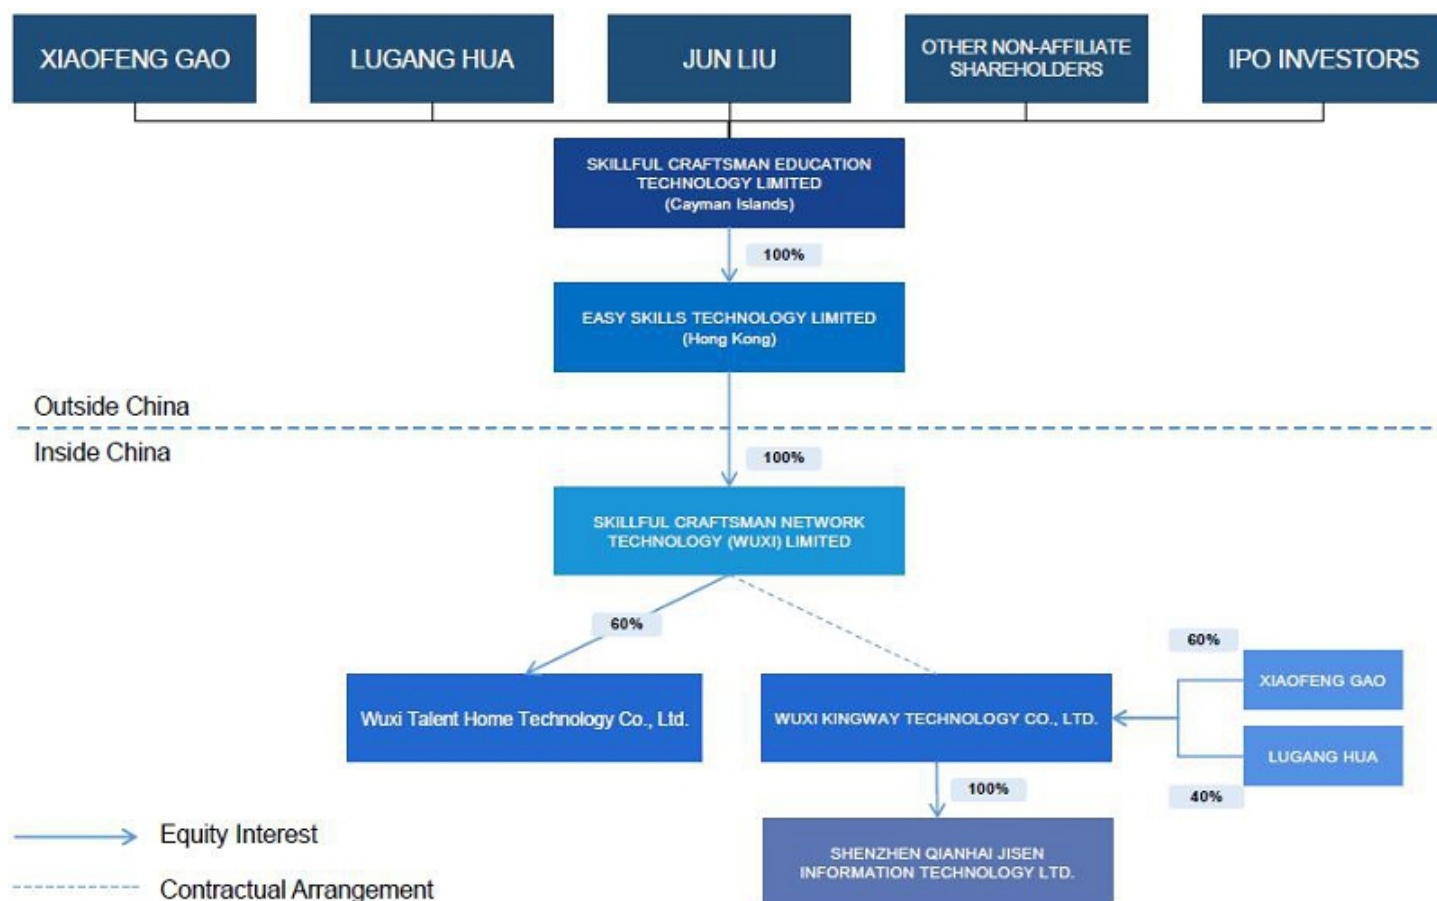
XIAOFENG GAO

LUGANG HUA

JUN LIU

OTHER NON-AFFILIATE SHAREHOLDERS

IPO INVESTORS

SKILLFUL CRAFTSMAN EDUCATION TECHNOLOGY LIMITED (Cayman Islands)

100%

EASY SKILLS TECHNOLOGY LIMITED (Hong Kong)

Outside China

Inside China

100%

SKILLFUL CRAFTSMAN NETWORK TECHNOLOGY (WUXI) LIMITED

60%

Wuxi Talent Home Technology Co., Ltd.

WUXI KINGWAY TECHNOLOGY CO., LTD.

60%

XIAOFENG GAO

LUGANG HUA

40%

100%

SHENZHEN QIANHAI JISEN INFORMATION TECHNOLOGY LTD.

Equity Interest

Contractual Arrangement